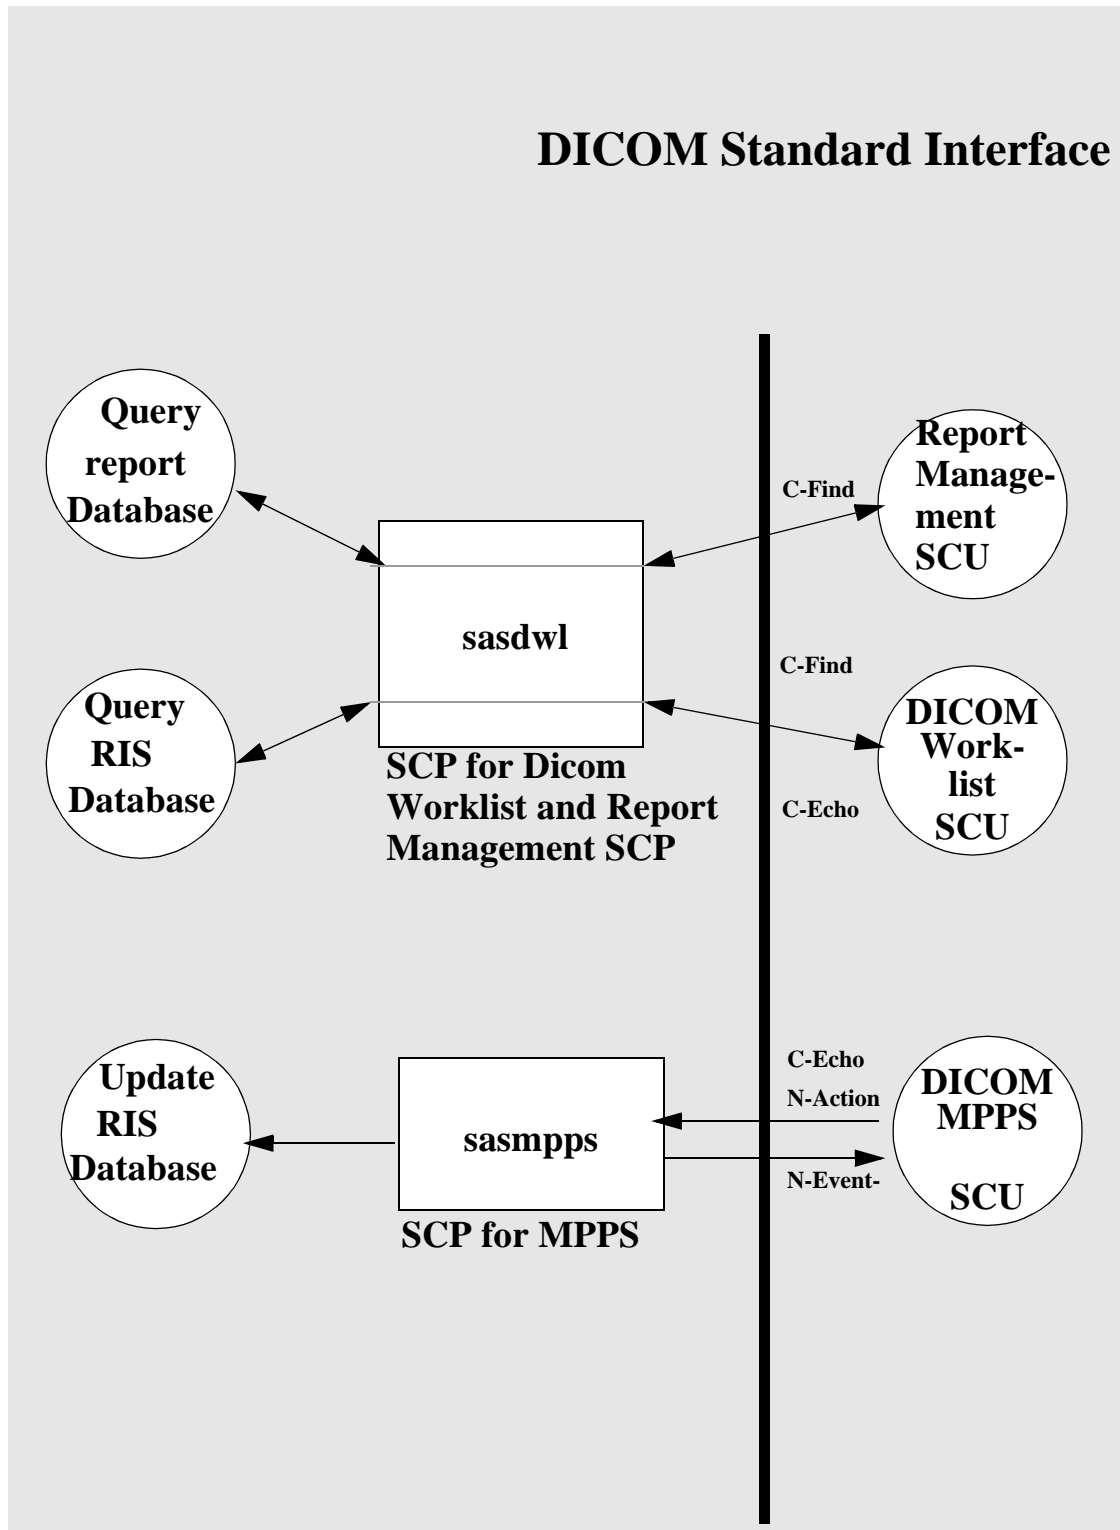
DICOM Standard Interface

Query report Database

sasdwl

Report Management SCU

C-Find

C-Find

Query RIS Database

SCP for Dicom Worklist and Report Management SCP

DICOM Worklist SCU

C-Echo

Update RIS Database

sasmpps

SCP for MPPS

C-Echo

N-Action

N-Event-

DICOM MPPS

SCU